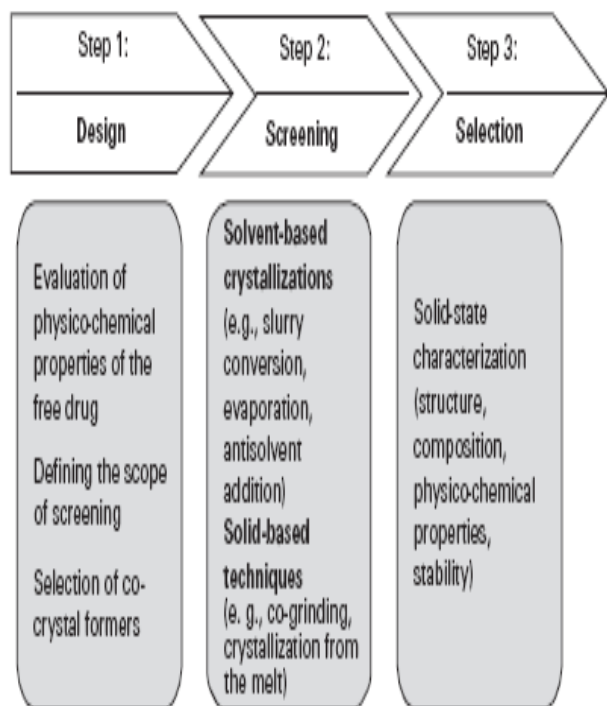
Step 1:

Design

Step 2:

Screening

Step 3:

Selection

Evaluation of physico-chemical properties of the free drug

Defining the scope of screening

Selection of co-crystal formers

**Solvent-based crystallizations** (e.g., slurry conversion, evaporation, antisolvent addition)

**Solid-based techniques** (e. g., co-grinding, crystallization from the melt)

Solid-state characterization (structure, composition, physico-chemical properties, stability)